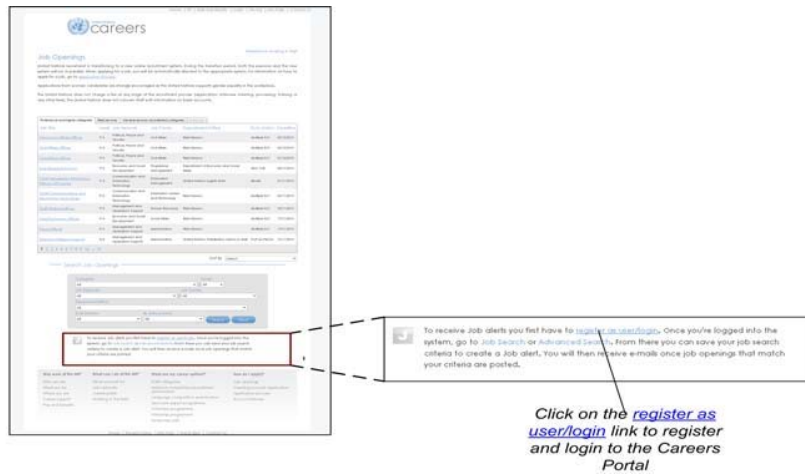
careers

Job Openings

Search Job Openings

To receive Job alerts you first have to register as user/login. Once you're logged into the system, go to Job Search or Advanced Search. From there you can save your job search criteria to create a Job alert. You will then receive e-mails once job openings that match your criteria are posted.

Click on the register as user/login link to register and login to the Careers Portal